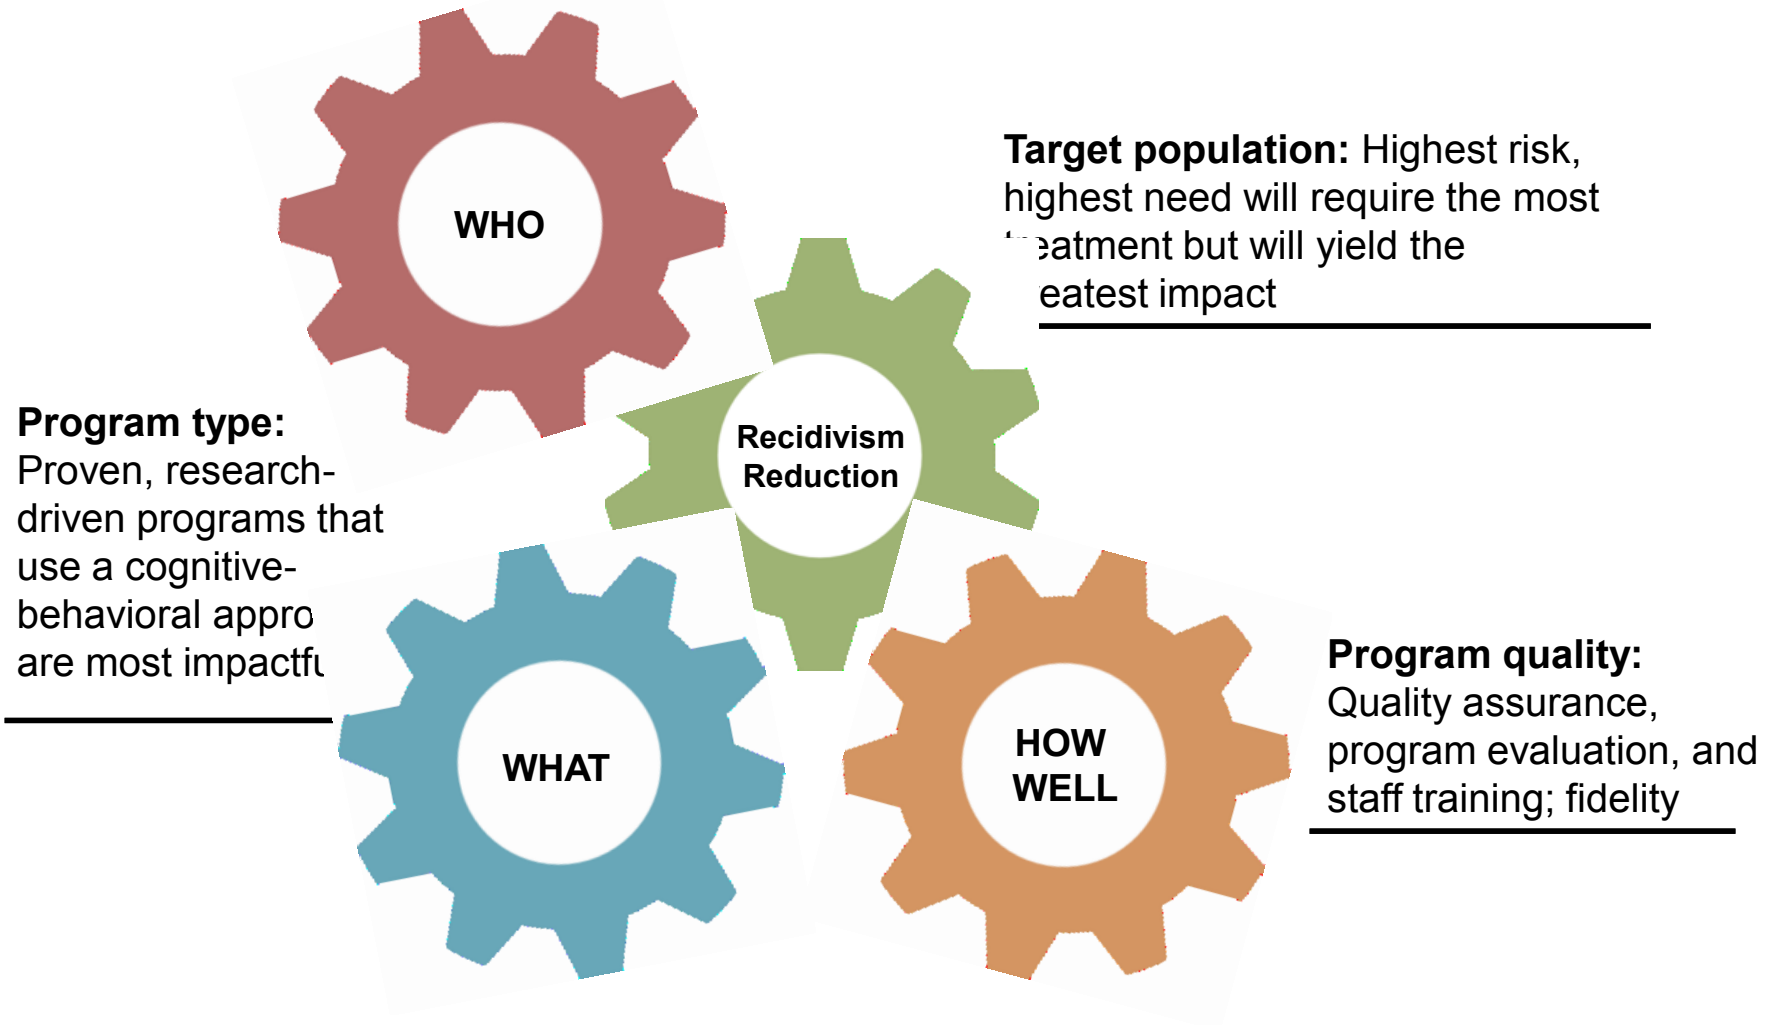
WHO

Target population: Highest risk, highest need will require the most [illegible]eatment but will yield the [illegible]eatest impact

Recidivism Reduction

Program type: Proven, research-driven programs that use a cognitive-behavioral appro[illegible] are most impactf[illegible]

WHAT

HOW WELL

Program quality: Quality assurance, program evaluation, and staff training; fidelity